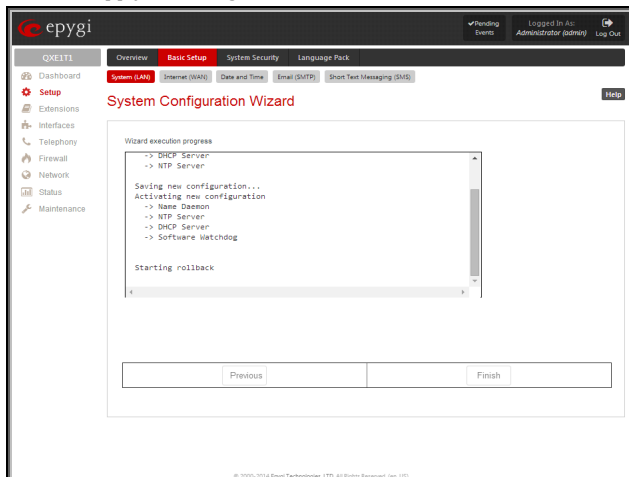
epygi

✔Pending Events

Logged In As: Administrator (admin)

Log Out

QXE1T1

Dashboard
Setup
Extensions
Interfaces
Telephony
Firewall
Network
Status
Maintenance

Overview | Basic Setup | System Security | Language Pack

System (LAN) | Internet (WAN) | Date and Time | Email (SMTP) | Short Text Messaging (SMS)

System Configuration Wizard

Help

Wizard execution progress

-> DHCP Server
-> NTP Server

Saving new configuration...
Activating new configuration
-> Name Daemon
-> NTP Server
-> DHCP Server
-> Software Watchdog

Starting rollback

Previous

Finish

© 2000-2014 Epygi Technologies, LTD. All Rights Reserved. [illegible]